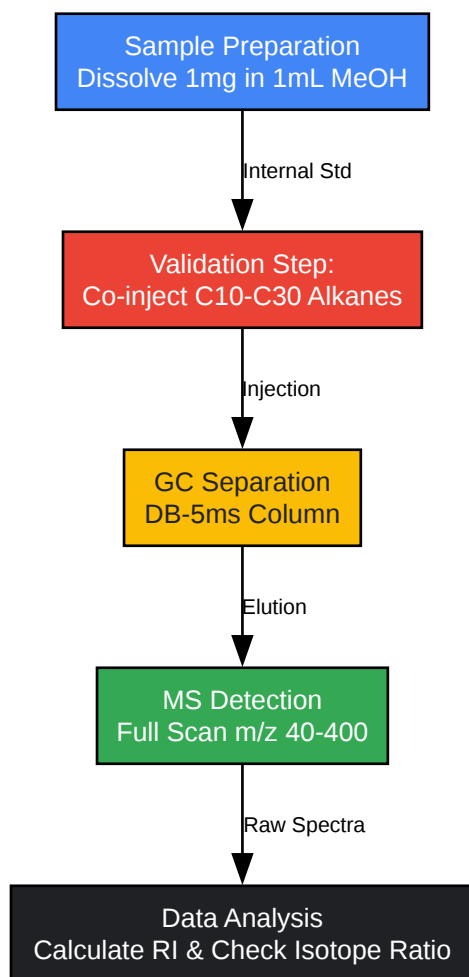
Sample Preparation
Dissolve 1mg in 1mL MeOH

Internal Std

Validation Step:
Co-inject C10-C30 Alkanes

Injection

GC Separation
DB-5ms Column

Elution

MS Detection
Full Scan m/z 40-400

Raw Spectra

Data Analysis
Calculate RI & Check Isotope Ratio